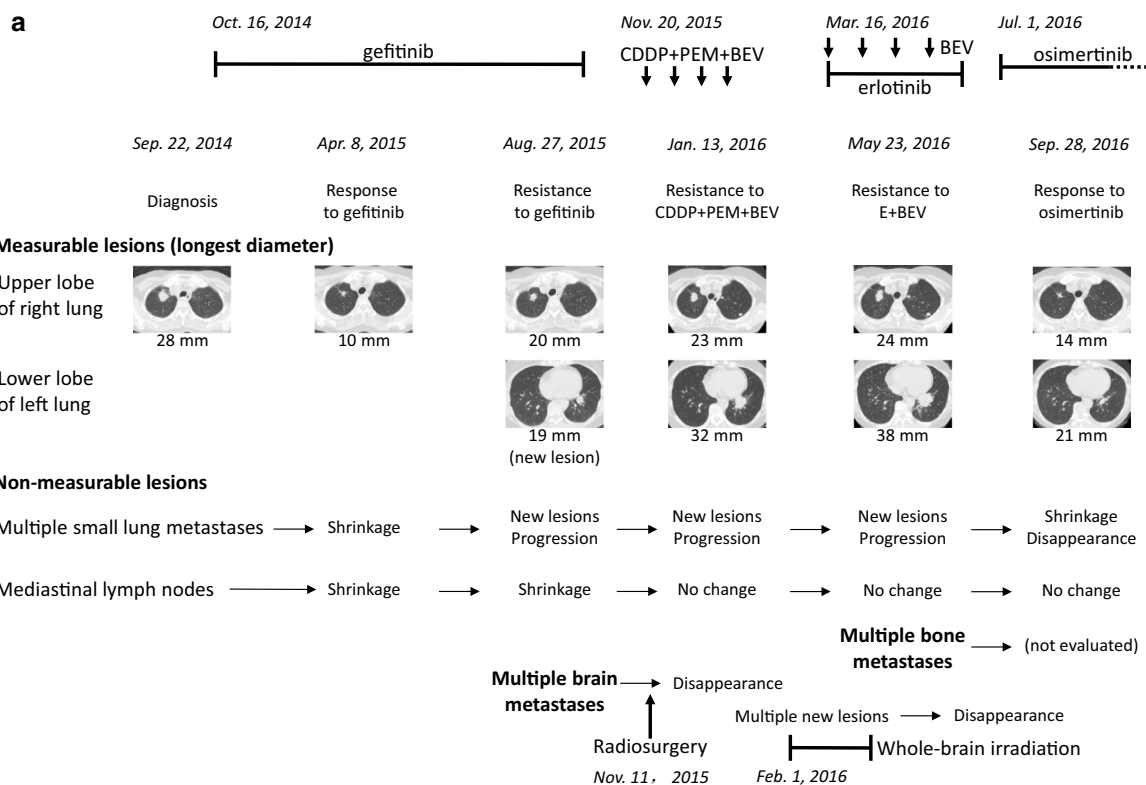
a

Oct. 16, 2014
gefitinib

Nov. 20, 2015
CDDP+PEM+BEV

Mar. 16, 2016
BEV
erlotinib

Jul. 1, 2016
osimertinib

Sep. 22, 2014
Diagnosis

Apr. 8, 2015
Response to gefitinib

Aug. 27, 2015
Resistance to gefitinib

Jan. 13, 2016
Resistance to CDDP+PEM+BEV

May 23, 2016
Resistance to E+BEV

Sep. 28, 2016
Response to osimertinib

Measurable lesions (longest diameter)

Upper lobe of right lung
28 mm
10 mm
20 mm
23 mm
24 mm
14 mm

Lower lobe of left lung
19 mm (new lesion)
32 mm
38 mm
21 mm

Non-measurable lesions

Multiple small lung metastases → Shrinkage → New lesions Progression → New lesions Progression → New lesions Progression → Shrinkage Disappearance

Mediastinal lymph nodes → Shrinkage → Shrinkage → No change → No change → No change

Multiple bone metastases → (not evaluated)

Multiple brain metastases → Disappearance

Radiosurgery
Nov. 11， 2015

Multiple new lesions → Disappearance

Whole-brain irradiation
Feb. 1, 2016